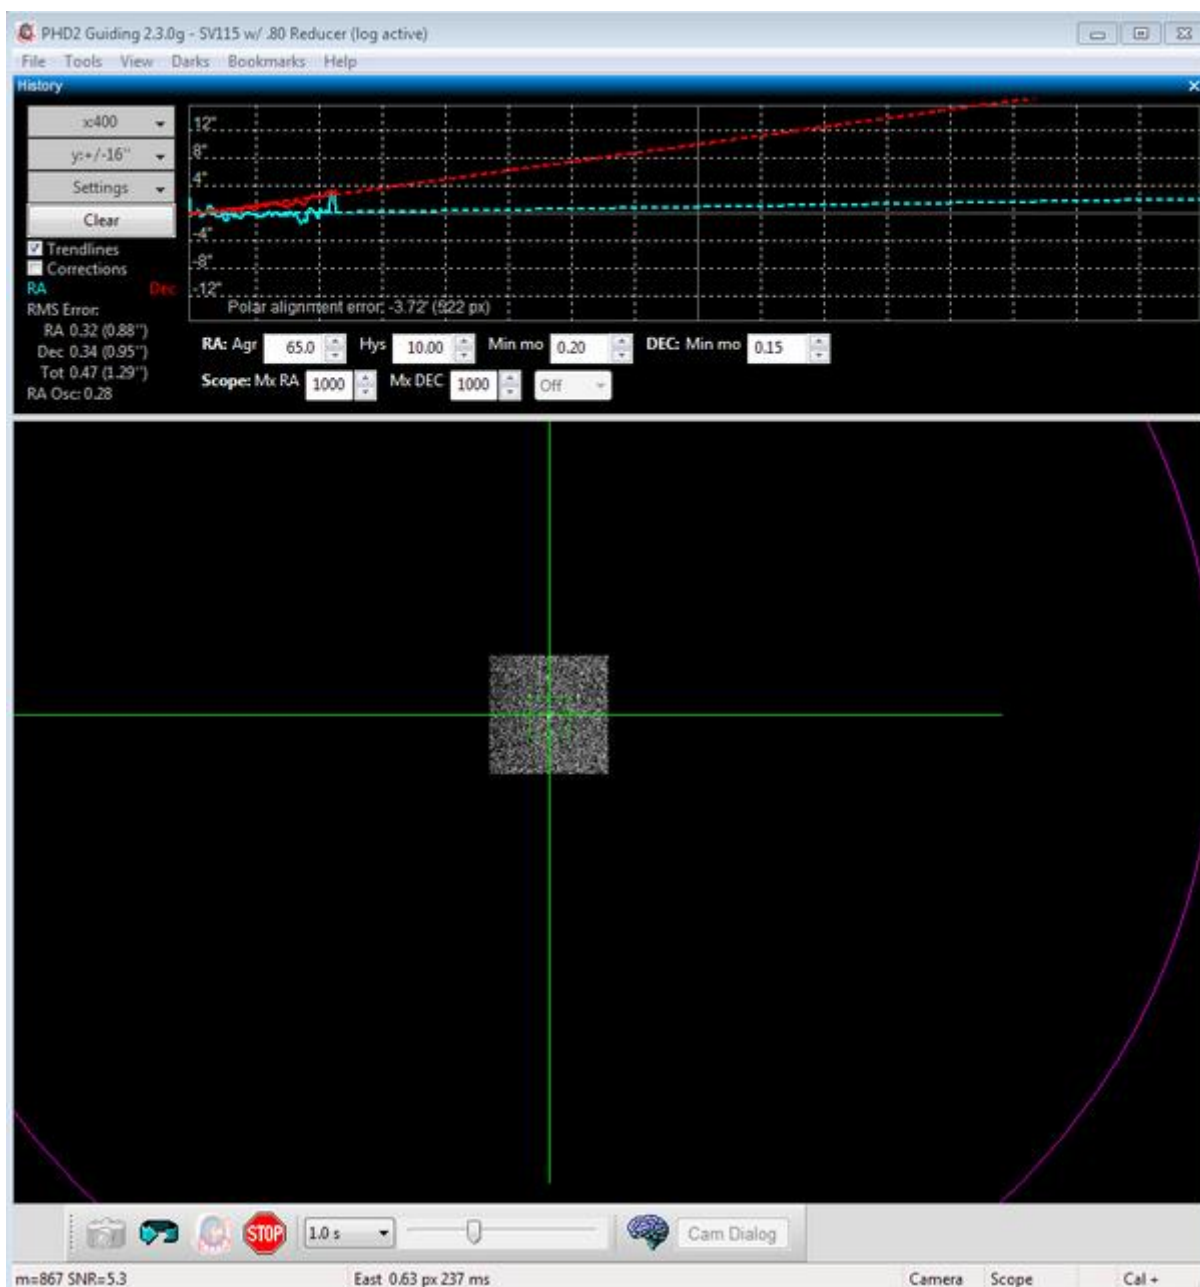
PHD2 Guiding 2.3.0g - SV115 w/ .80 Reducer (log active)

File Tools View Darks Bookmarks Help

History

x:400
y:+/-16''
Settings
Clear
Trendlines
Corrections
RA Dec
RMS Error:
RA 0.32 (0.88'')
Dec 0.34 (0.95'')
Tot 0.47 (1.29'')
RA Osc: 0.28

12''
8''
4''
-4''
-8''
-12''
Polar alignment error: -3.72' (822 px)

RA: Agr 65.0 Hys 10.00 Min mo 0.20 DEC: Min mo 0.15
Scope: Mx RA 1000 Mx DEC 1000 Off

STOP 1.0 s Cam Dialog

m=867 SNR=5.3 East 0.63 px 237 ms Camera Scope Cal +